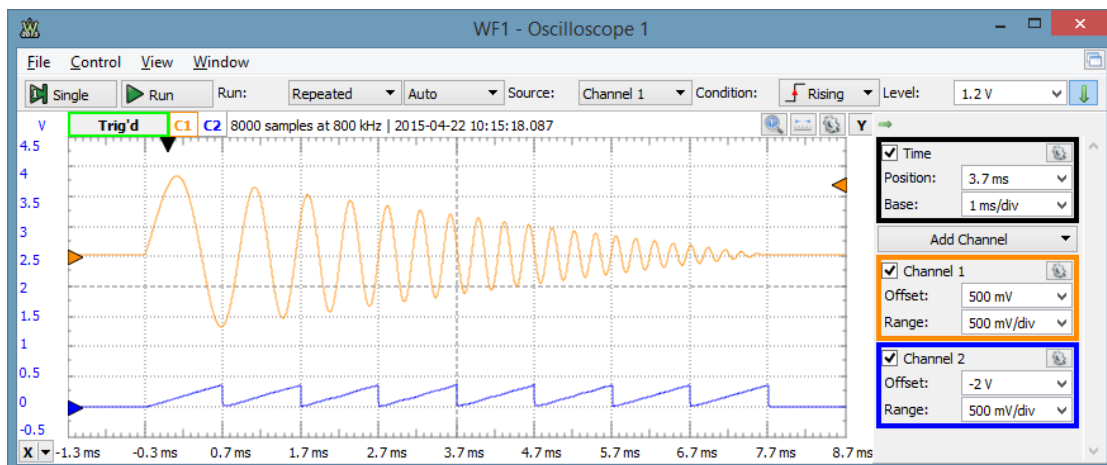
WF1 - Oscilloscope 1

File Control View Window

Single Run Run: Repeated Auto Source: Channel 1 Condition: Rising Level: 1.2 V

V Trig'd C1 C2 8000 samples at 800 kHz | 2015-04-22 10:15:18.087 Y

4.5
4
3.5
3
2.5
2
1.5
1
0.5
0
-0.5

X -1.3 ms -0.3 ms 0.7 ms 1.7 ms 2.7 ms 3.7 ms 4.7 ms 5.7 ms 6.7 ms 7.7 ms 8.7 ms

Time
Position: 3.7 ms
Base: 1 ms/div

Add Channel

Channel 1
Offset: 500 mV
Range: 500 mV/div

Channel 2
Offset: -2 V
Range: 500 mV/div